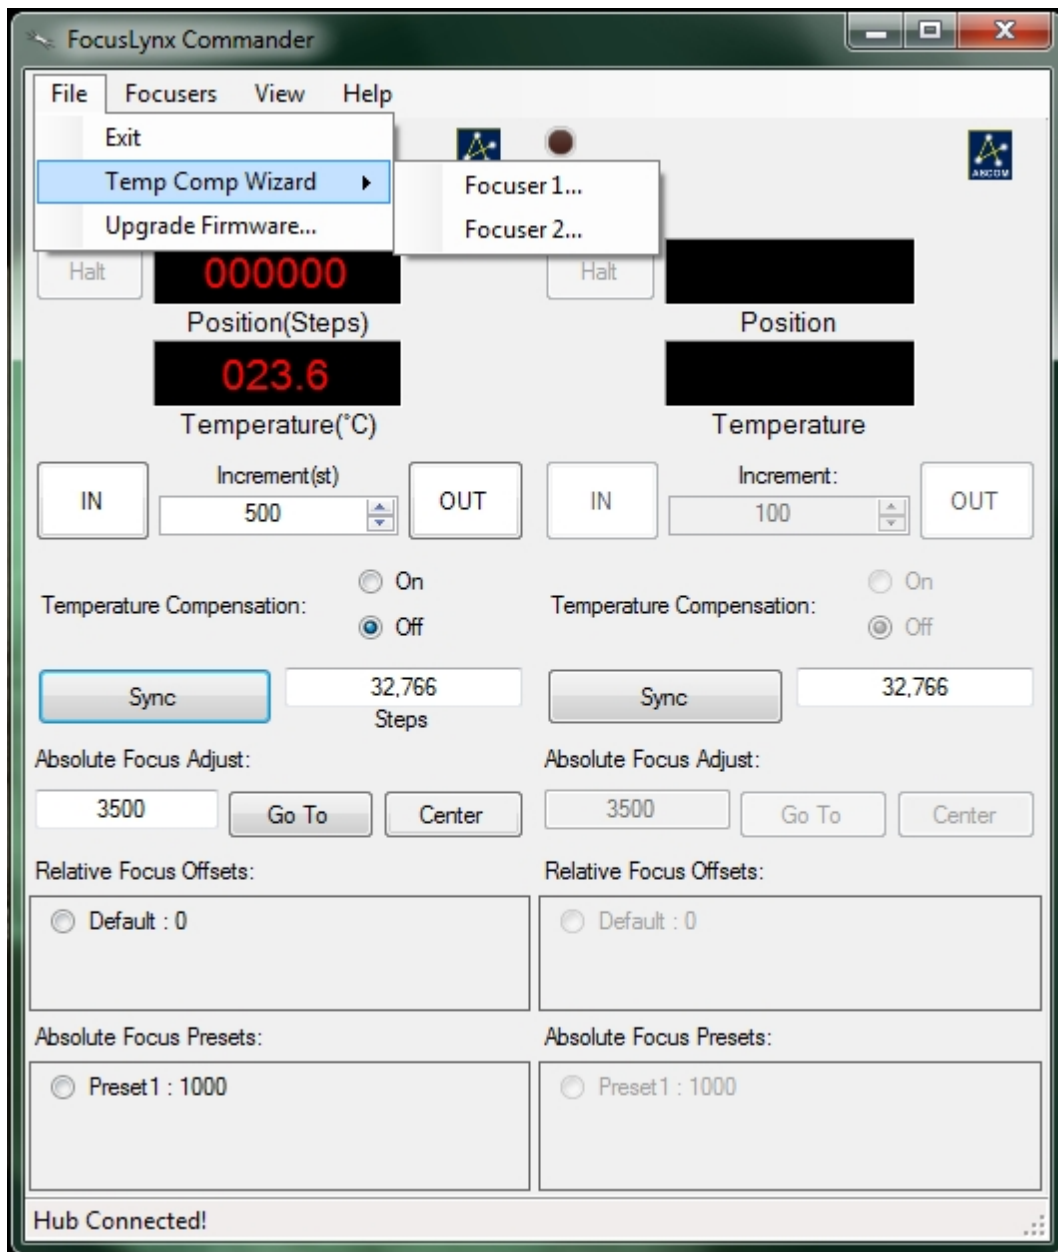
FocusLynx Commander

File Focusers View Help

Exit

Temp Comp Wizard

Upgrade Firmware...

Focuser 1...

Focuser 2...

ASCOM

Halt

000000

Position(Steps)

023.6

Temperature(°C)

Halt

Position

Temperature

IN

Increment(st)

500

OUT

IN

Increment:

100

OUT

Temperature Compensation:

On

Off

Temperature Compensation:

On

Off

Sync

32,766

Steps

Sync

32,766

Absolute Focus Adjust:

3500

Go To

Center

Absolute Focus Adjust:

3500

Go To

Center

Relative Focus Offsets:

Default : 0

Relative Focus Offsets:

Default : 0

Absolute Focus Presets:

Preset1 : 1000

Absolute Focus Presets:

Preset1 : 1000

Hub Connected!